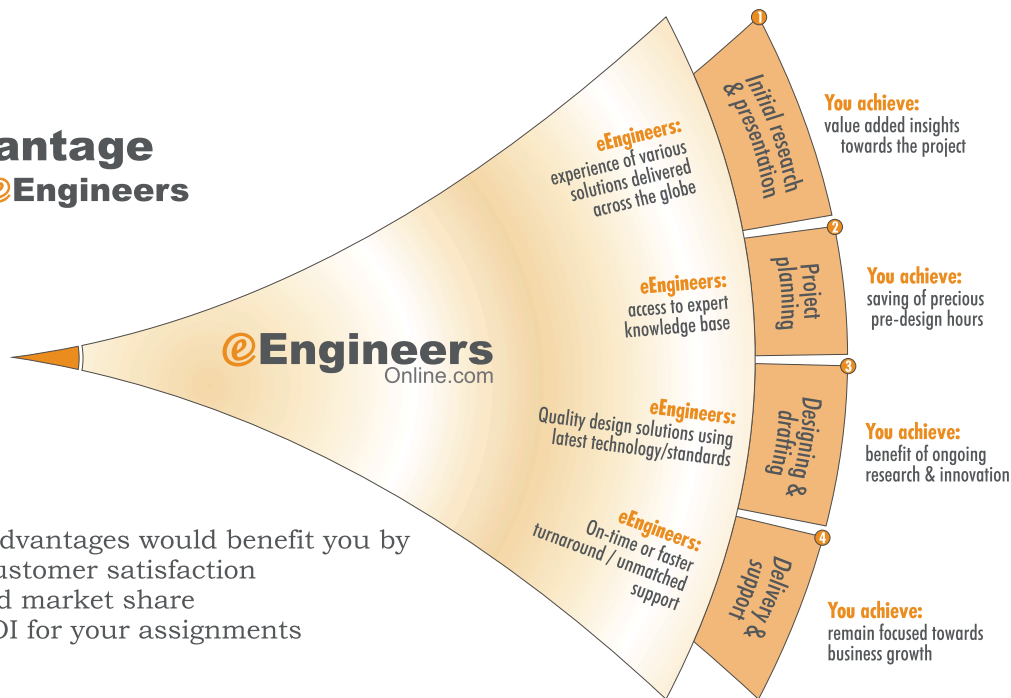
antage
eEngineers

eEngineers
Online.com

eEngineers:
experience of various solutions delivered across the globe

eEngineers:
access to expert knowledge base

eEngineers:
Quality design solutions using latest technology/standards

eEngineers:
On-time or faster turnaround / unmatched support

1
Initial research & presentation

2
Project planning

3
Designing & drafting

4
Delivery & support

You achieve:
value added insights towards the project

You achieve:
saving of precious pre-design hours

You achieve:
benefit of ongoing research & innovation

You achieve:
remain focused towards business growth

dvantages would benefit you by
ustomer satisfaction
d market share
OI for your assignments